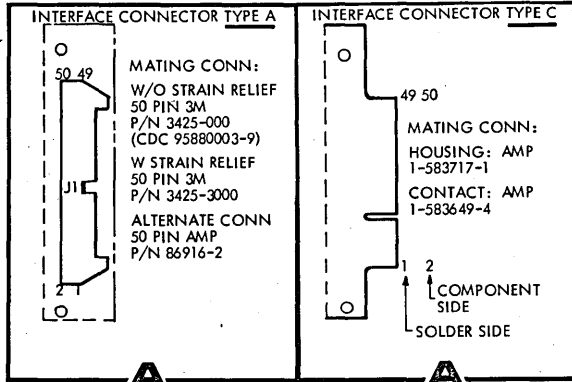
INTERFACE CONNECTOR TYPE A

50 49

J1

2 1

MATING CONN:

W/O STRAIN RELIEF
50 PIN 3M
P/N 3425-000
(CDC 95880003-9)

W STRAIN RELIEF
50 PIN 3M
P/N 3425-3000

ALTERNATE CONN
50 PIN AMP
P/N 86916-2

INTERFACE CONNECTOR TYPE C

49 50

MATING CONN:

HOUSING: AMP
1-583717-1

CONTACT: AMP
1-583649-4

1 2

COMPONENT SIDE

SOLDER SIDE